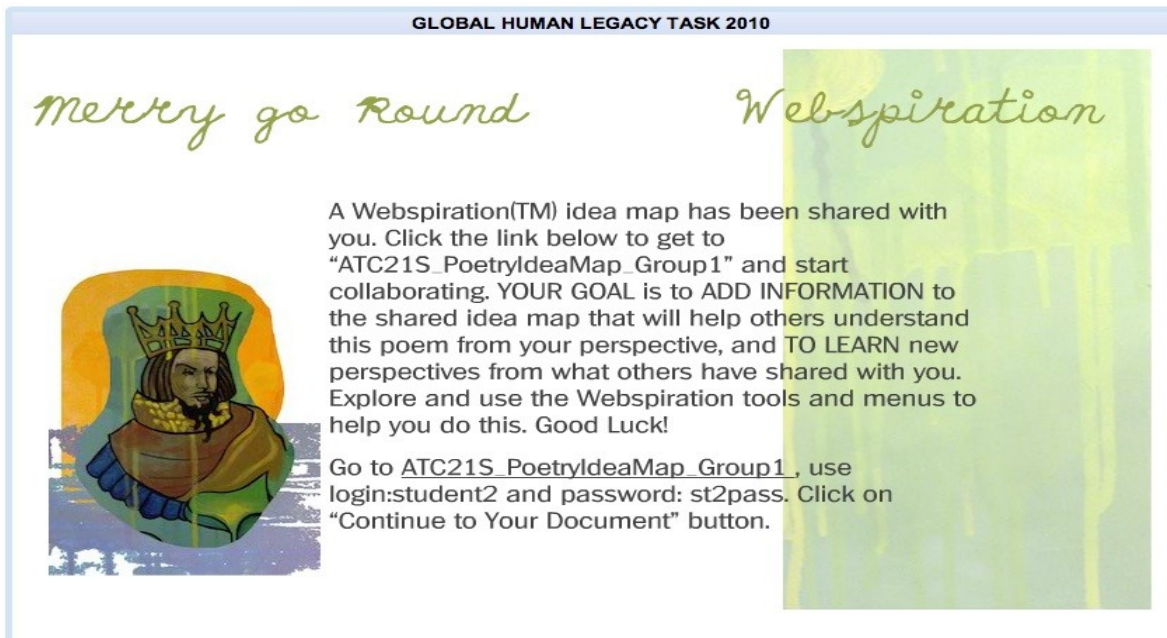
GLOBAL HUMAN LEGACY TASK 2010

Merry go Round

Webspiration

A Webspiration(TM) idea map has been shared with you. Click the link below to get to "ATC21S_PoetryIdeaMap_Group1" and start collaborating. YOUR GOAL is to ADD INFORMATION to the shared idea map that will help others understand this poem from your perspective, and TO LEARN new perspectives from what others have shared with you. Explore and use the Webspiration tools and menus to help you do this. Good Luck!

Go to ATC21S_PoetryIdeaMap_Group1 , use login:student2 and password: st2pass. Click on "Continue to Your Document" button.